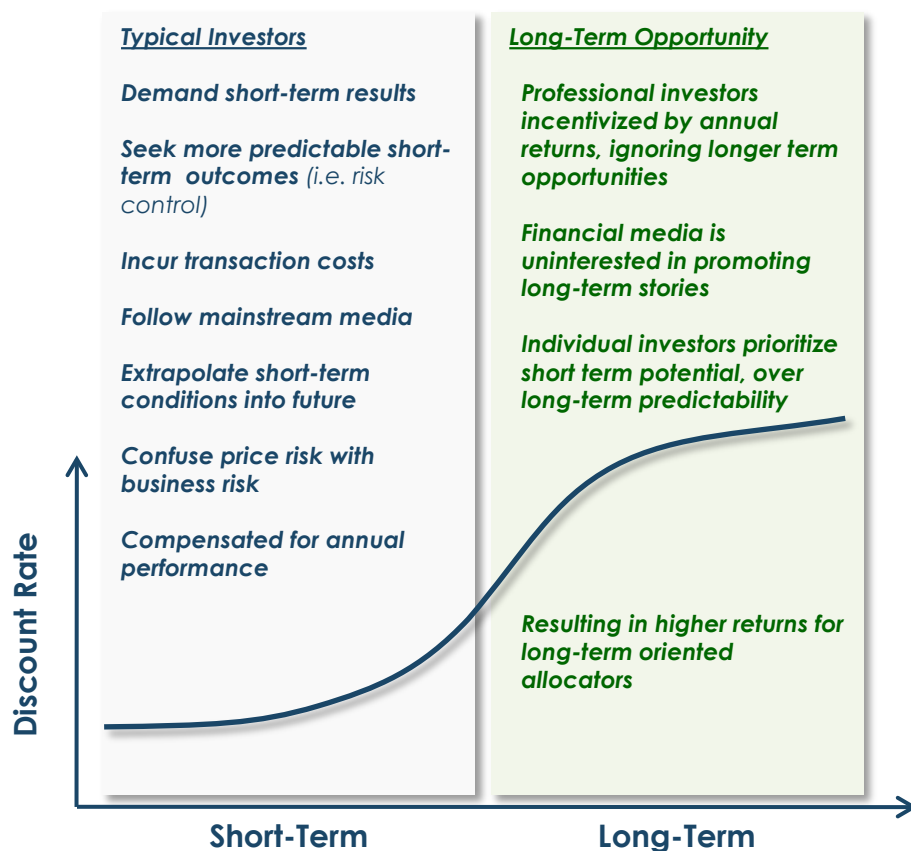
Typical Investors

Demand short-term results

Seek more predictable short-term outcomes (i.e. risk control)

Incur transaction costs

Follow mainstream media

Extrapolate short-term conditions into future

Confuse price risk with business risk

Compensated for annual performance

Long-Term Opportunity

Professional investors incentivized by annual returns, ignoring longer term opportunities

Financial media is uninterested in promoting long-term stories

Individual investors prioritize short term potential, over long-term predictability

Resulting in higher returns for long-term oriented allocators

Discount Rate

Short-Term

Long-Term